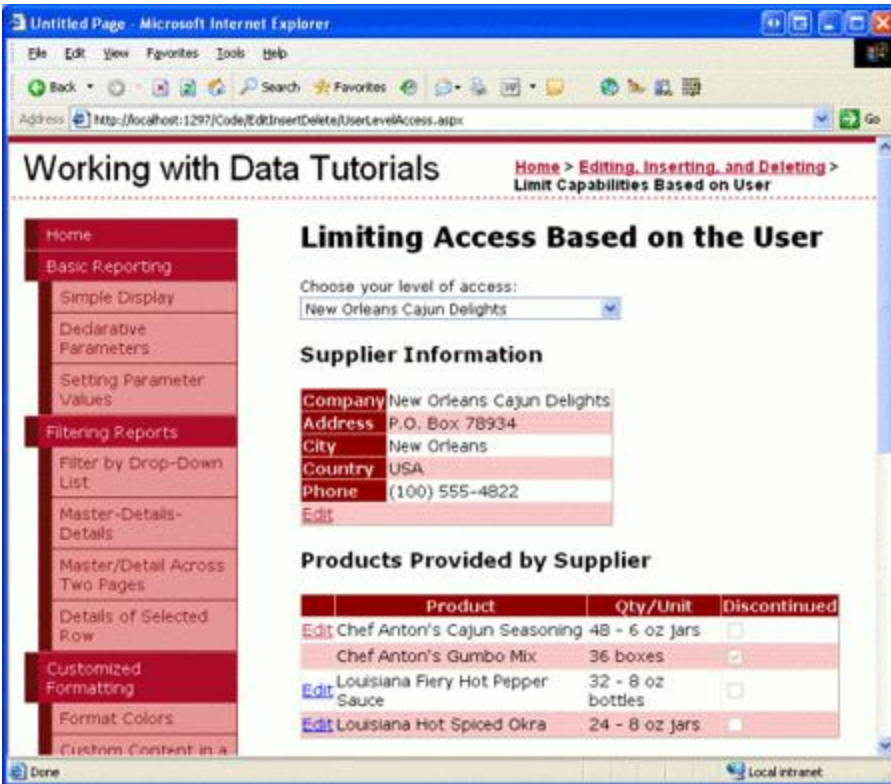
Untitled Page - Microsoft Internet Explorer

File Edit View Favorites Tools Help

Back Search Favorites

Address http://localhost:1297/Code/EditInsertDelete/UserLevelAccess.aspx Go

Working with Data Tutorials

Home > Editing, Inserting, and Deleting > Limit Capabilities Based on User

Home
Basic Reporting
Simple Display
Declarative Parameters
Setting Parameter Values
Filtering Reports
Filter by Drop-Down List
Master-Details-Details
Master/Detail Across Two Pages
Details of Selected Row
Customized Formatting
Format Colors
Custom Content in a

Limiting Access Based on the User

Choose your level of access:
New Orleans Cajun Delights

Supplier Information

| Company | New Orleans Cajun Delights |
|---|---|
| Address | P.O. Box 78934 |
| City | New Orleans |
| Country | USA |
| Phone | (100) 555-4822 |
| Edit | |

Products Provided by Supplier

| | Product | Qty/Unit | Discontinued |
|---|---|---|---|
| Edit | Chef Anton's Cajun Seasoning | 48 - 6 oz jars | |
| | Chef Anton's Gumbo Mix | 36 boxes | |
| Edit | Louisiana Fiery Hot Pepper Sauce | 32 - 8 oz bottles | |
| Edit | Louisiana Hot Spiced Okra | 24 - 8 oz jars | |

Done

Local intranet